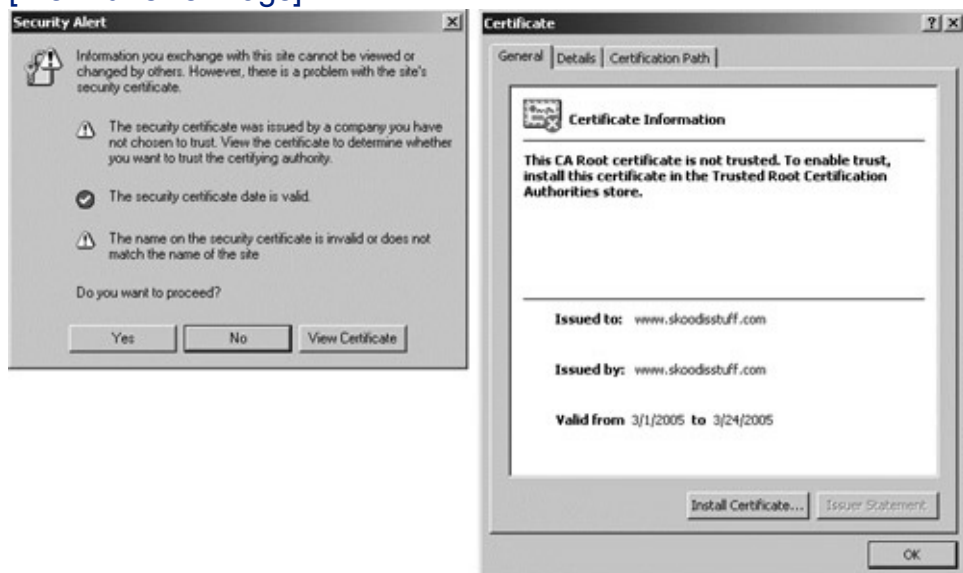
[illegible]

Security Alert

Information you exchange with this site cannot be viewed or changed by others. However, there is a problem with the site's security certificate.

The security certificate was issued by a company you have not chosen to trust. View the certificate to determine whether you want to trust the certifying authority.

The security certificate date is valid.

The name on the security certificate is invalid or does not match the name of the site

Do you want to proceed?

Yes No View Certificate

Certificate ? X

General Details Certification Path

Certificate Information

This CA Root certificate is not trusted. To enable trust, install this certificate in the Trusted Root Certification Authorities store.

Issued to: www.skoodisstuff.com

Issued by: www.skoodisstuff.com

Valid from 3/1/2005 to 3/24/2005

Install Certificate... Issuer Statement

OK